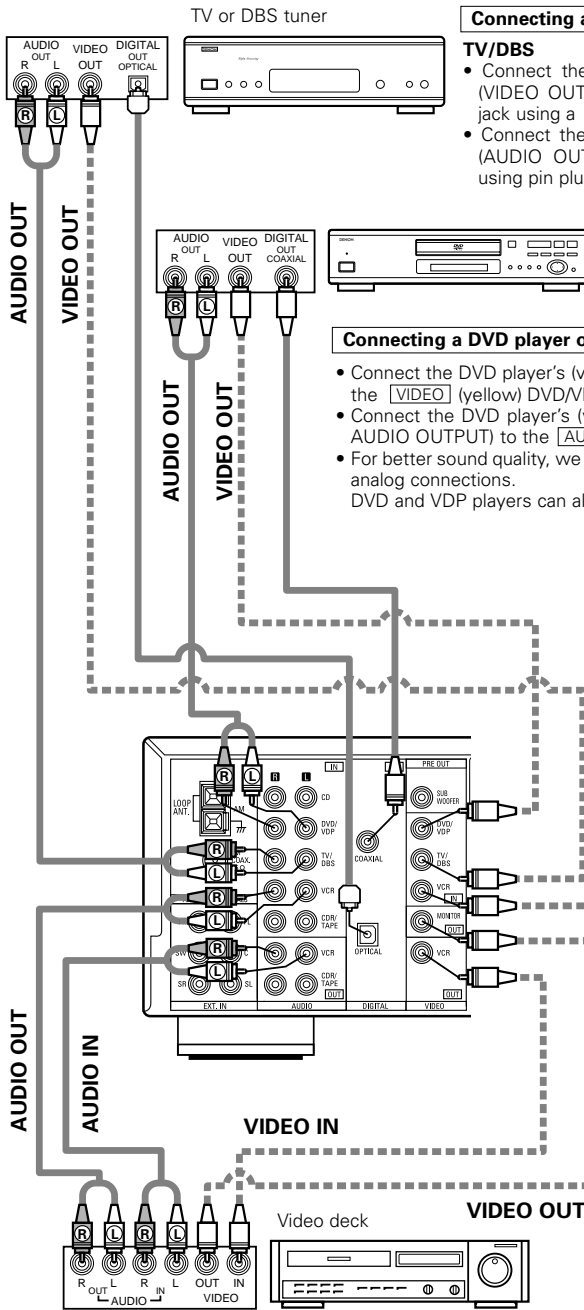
TV or DBS tuner

AUDIO OUT R L
VIDEO OUT
DIGITAL OUT OPTICAL

R L

AUDIO OUT
VIDEO OUT

Connecting a

TV/DBS
• Connect the (VIDEO OUT jack using a
• Connect the (AUDIO OUT using pin plu

AUDIO OUT R L
VIDEO OUT
DIGITAL OUT COAXIAL

R L

AUDIO OUT
VIDEO OUT

Connecting a DVD player o

• Connect the DVD player's (v the VIDEO (yellow) DVD/VI
• Connect the DVD player's ( AUDIO OUTPUT) to the AU
• For better sound quality, we analog connections.
DVD and VDP players can al

R L
IN
PRE OUT
LOOP ANT.
AM
CD
DVD/VDP
COAXIAL
SUB WOOFER
DVD/VDP
TV/DBS
TV/DBS
VCR
VCR IN
CDR/TAPE
OPTICAL
MONITOR OUT
VCR
VCR
CDR/TAPE OUT
OUT
SW
SR
SL
EXT. IN
AUDIO
DIGITAL
VIDEO

AUDIO OUT
AUDIO IN
VIDEO IN
VIDEO OUT

R L R L
R OUT L R IN L
AUDIO
OUT IN
VIDEO

Video deck